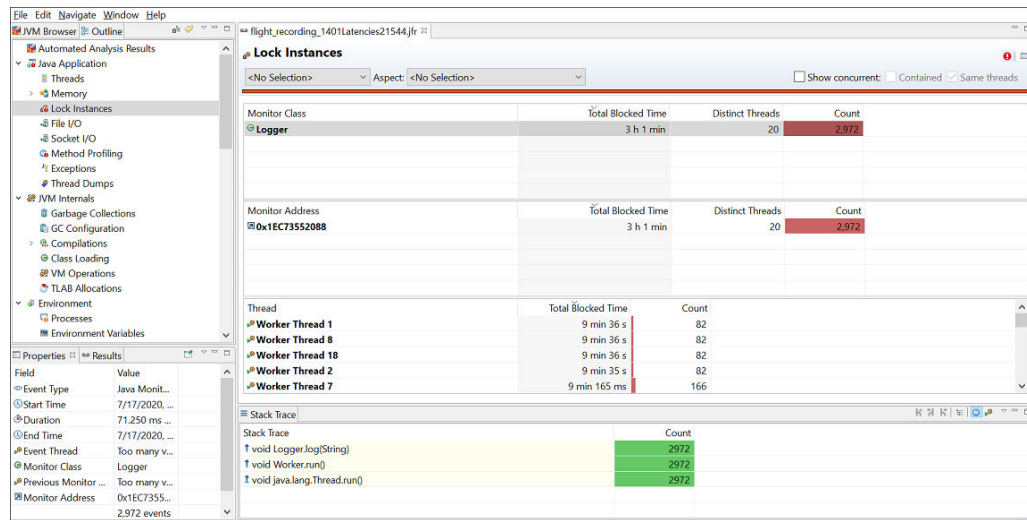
File Edit Navigate Window Help

JVM Browser Outline

Automated Analysis Results
Java Application
Threads
Memory
Lock Instances
File I/O
Socket I/O
Method Profiling
Exceptions
Thread Dumps
JVM Internals
Garbage Collections
GC Configuration
Compilations
Class Loading
VM Operations
TLAB Allocations
Environment
Processes
Environment Variables

Properties Results

| Field | Value |
|---|---|
| Event Type | Java Monit... |
| Start Time | 7/17/2020, ... |
| Duration | 71.250 ms ... |
| End Time | 7/17/2020, ... |
| Event Thread | Too many v... |
| Monitor Class | Logger |
| Previous Monitor ... | Too many v... |
| Monitor Address | 0x1EC7355... |
| | 2,972 events |

flight_recording_1401Latencies21544.jfr

Lock Instances

<No Selection> Aspect: <No Selection>

Show concurrent: Contained Same threads

| Monitor Class | Total Blocked Time | Distinct Threads | Count |
|---|---|---|---|
| Logger | 3 h 1 min | 20 | 2,972 |

| Monitor Address | Total Blocked Time | Distinct Threads | Count |
|---|---|---|---|
| 0x1EC73552088 | 3 h 1 min | 20 | 2,972 |

| Thread | Total Blocked Time | Count |
|---|---|---|
| Worker Thread 1 | 9 min 36 s | 82 |
| Worker Thread 8 | 9 min 36 s | 82 |
| Worker Thread 18 | 9 min 35 s | 82 |
| Worker Thread 2 | 9 min 35 s | 82 |
| Worker Thread 7 | 9 min 165 ms | 166 |

Stack Trace

| Stack Trace | Count |
|---|---|
| void Logger.log(String) | 2972 |
| void Worker.run() | 2972 |
| void java.lang.Thread.run() | 2972 |